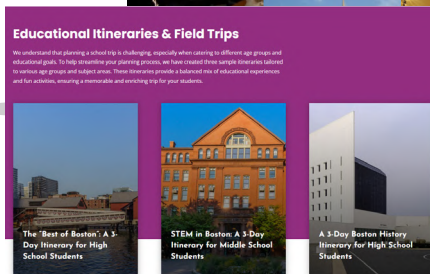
Educational Itineraries & Field Trips

We understand that planning a school trip is challenging, especially when catering to different age groups and educational goals. To help streamline your planning process, we have created three sample itineraries tailored to various age groups and subject areas. These itineraries provide a balanced mix of educational experiences and fun activities, ensuring a memorable and enriching trip for your students.

The "Best of Boston": A 3-Day Itinerary for High School Students

STEM in Boston: A 3-Day Itinerary for Middle School Students

A 3-Day Boston History Itinerary for High School Students